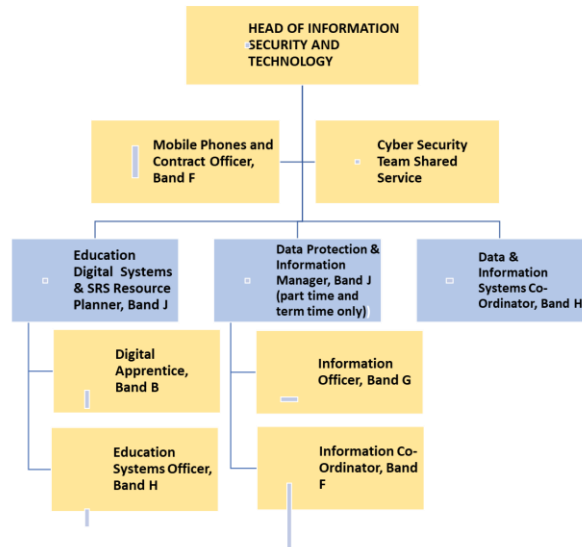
HEAD OF INFORMATION SECURITY AND TECHNOLOGY

Mobile Phones and Contract Officer, Band F

Cyber Security Team Shared Service

Education Digital Systems & SRS Resource Planner, Band J

Data Protection & Information Manager, Band J (part time and term time only)

Data & Information Systems Co-Ordinator, Band H

Digital Apprentice, Band B

Information Officer, Band G

Education Systems Officer, Band H

Information Co-Ordinator, Band F